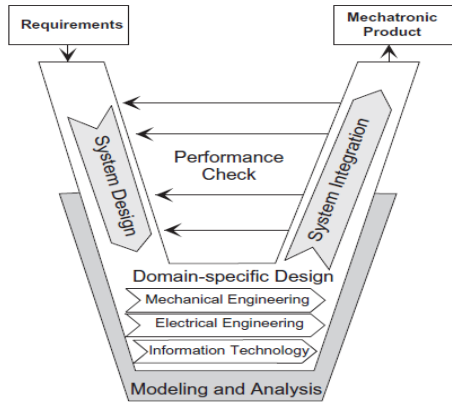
Requirements

Mechatronic Product

System Design

Performance Check

System Integration

Domain-specific Design

Mechanical Engineering

Electrical Engineering

Information Technology

Modeling and Analysis